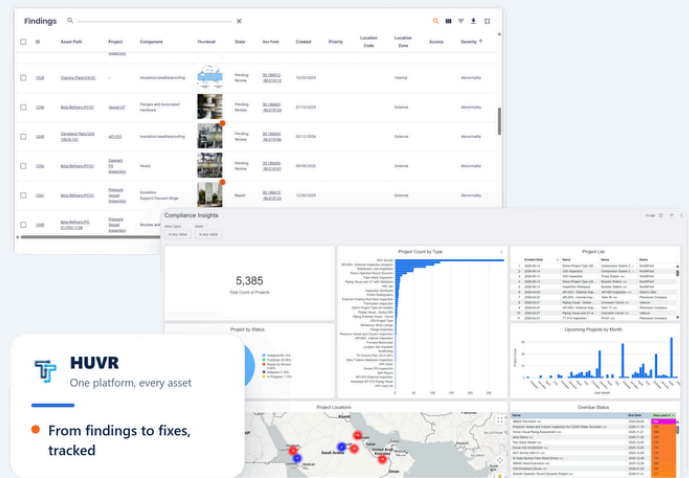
Findings

| ID | Asset Path | Project | Component | Thumbnail | State | Insp Point | Created | Priority | Location Code | Location Zone | Access | Severity |
|---|---|---|---|---|---|---|---|---|---|---|---|---|
| 1328 | Training Plant (VII) | – | Insulation/weatherproofing | | Pending Review | | 10/23/2024 | | | Internal | | Abnormality |
| 1396 | Beta Refinery (PV-V) | Vessel UT | Flanges and Associated Hardware | | Pending Review | | 07/10/2024 | | | External | | Abnormality |
| 1346 | | API 510 | Insulation/weatherproofing | | Pending Review | | 02/12/2024 | | | External | | Abnormality |
| | Beta Refinery (PV-V) | | Heads | | Pending Review | | 04/09/2024 | | | External | | Abnormality |
| 1351 | Beta Refinery (PV-V) | Pressure Vessel Inspection | Insulation Support Vacuum Rings | | Repair | | 12/09/2023 | | | External | | Abnormality |
| | Beta Refinery (PV-V) | Pressure Vessel Inspection | Nozzles and | | | | | | | | | |

Compliance Insights

5,385
Total Count of Projects

Project by Status

Project Count by Type

Project List

Upcoming Projects by Month

Project Locations

Overdue Status

HUVR
One platform, every asset

From findings to fixes, tracked